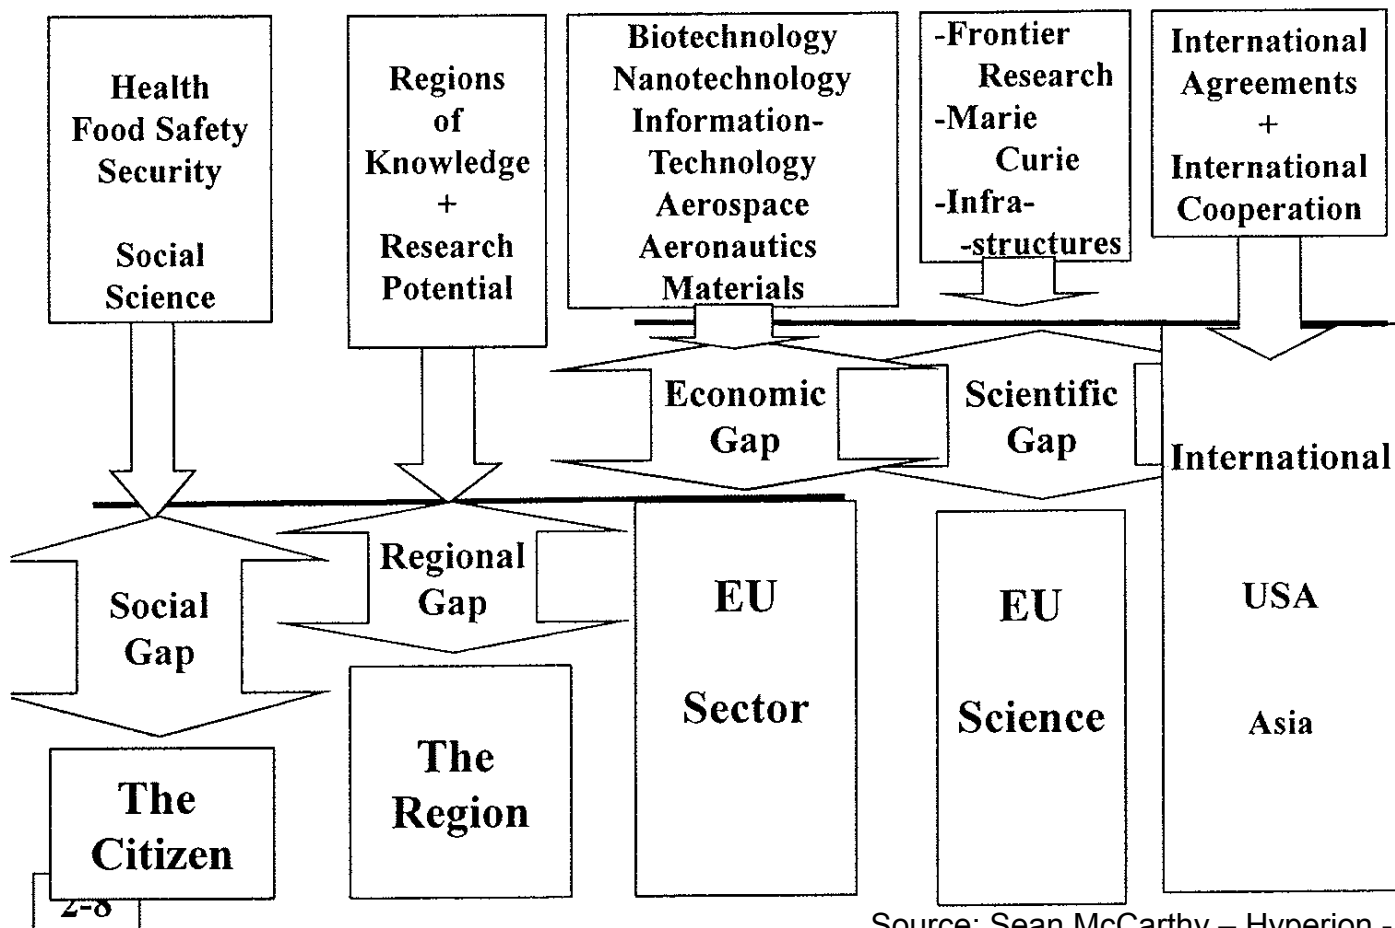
Health
Food Safety
Security

Social
Science

Regions
of
Knowledge
+
Research
Potential

Biotechnology
Nanotechnology
Information-
Technology
Aerospace
Aeronautics
Materials

-Frontier
Research
-Marie
Curie
-Infra-
-structures

International
Agreements
+
International
Cooperation

Economic
Gap

Scientific
Gap

International

Social
Gap

Regional
Gap

EU
Sector

EU
Science

USA

Asia

The
Citizen

The
Region

2-8

Source: Sean McCarthy – Hyperion -